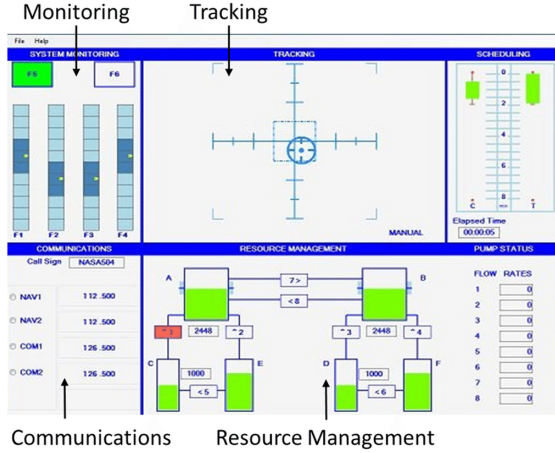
Monitoring

Tracking

File Help

SYSTEM MONITORING

F5

F6

F1 F2 F3 F4

TRACKING

MANUAL

SCHEDULING

0

2

4

6

8

C T

Elapsed Time

00:00:05

COMMUNICATIONS

Call Sign NASA504

NAV1 112.500

NAV2 112.500

COM1 126.500

COM2 126.500

RESOURCE MANAGEMENT

A

B

7 >

< 8

^ 1

2448

^ 2

^ 3

2448

^ 4

C

1000

E

< 5

D

1000

F

< 6

PUMP STATUS

FLOW RATES

| | |
|---|---|
| 1 | 0 |
| 2 | 0 |
| 3 | 0 |
| 4 | 0 |
| 5 | 0 |
| 6 | 0 |
| 7 | 0 |
| 8 | 0 |

Communications

Resource Management